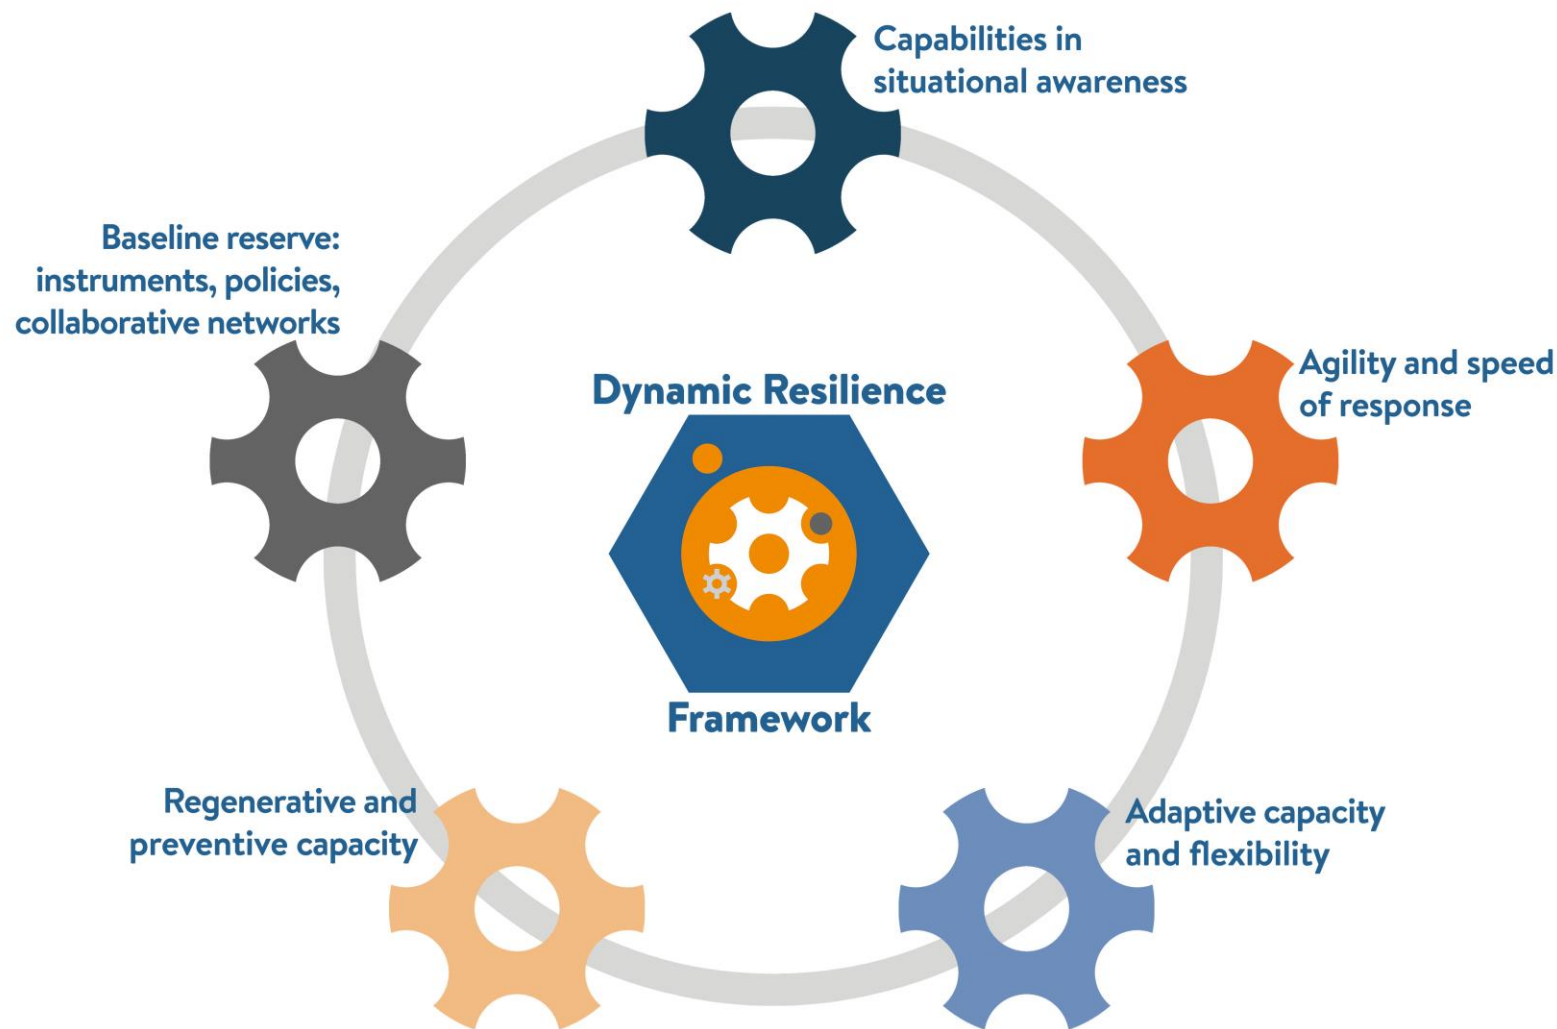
Capabilities in situational awareness

Baseline reserve: instruments, policies, collaborative networks

Dynamic Resilience

Framework

Agility and speed of response

Regenerative and preventive capacity

Adaptive capacity and flexibility